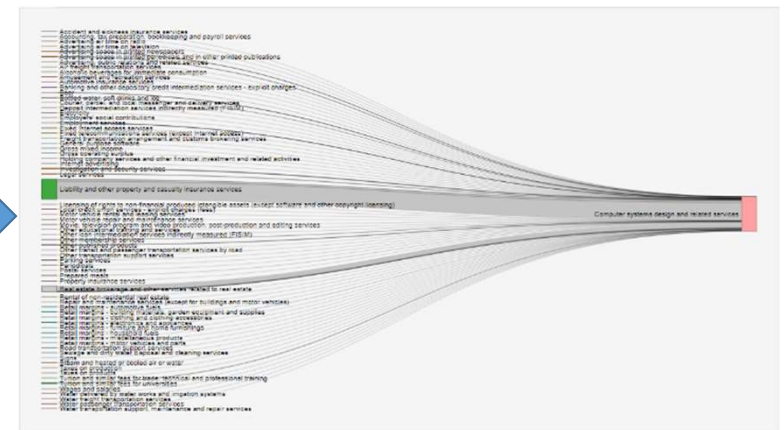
Accident and sickness insurance services
Accounting, tax preparation, bookkeeping and payroll services
Advertising air time on radio
Advertising air time on television
Advertising space in printed newspapers
Advertising space in printed periodicals and in other printed publications
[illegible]
Air passenger transportation services
Alcoholic beverages for immediate consumption
Amusement and recreation services
Automobile insurance services
Banking and other depository credit intermediation services - explicit charges
Beer
Bottled water, soft drinks and ice
Courier, parcel, and local messenger and delivery services
Financial intermediation services indirectly measured (FISIM)
Electricity
Employers' social contributions
Fixed Internet access services
Fixed telecommunications services (except Internet access)
Freight transportation arrangement and customs brokering services
General purpose software
Gross mixed income
Gross operating surplus
Holding company services and other financial investment and related activities
Internet advertising
Investigation and security services
Legal services
Liability and other property and casualty insurance services
Licensing of rights to non-financial produced (intangible assets (except software and other copyright licensing)
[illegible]
Motor vehicle rental and leasing services
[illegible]
Movie, television program and video production, post-production and editing services
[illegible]
Other financial intermediation services indirectly measured (FISIM)
Other membership services
Other miscellaneous products
Other transit and passenger transportation services by road
Other transportation support services
Parking services
Postal services
Prepared meals
Property insurance services
Real estate brokerage and other services related to real estate
Rental of non-residential real estate
Repair and maintenance services (except for buildings and motor vehicles)
Retail margins - building materials, garden equipment and supplies
Retail margins - clothing and clothing accessories
Retail margins - electronics and appliances
Retail margins - household and home furnishings
Retail margins - miscellaneous products
Retail margins - motor vehicles and parts
Road transportation support services
Sewage and dirty water disposal and cleaning services
Steel
Steam and heated or cooled air or water
Taxes on products
Taxes on production
Tuition and similar fees for career, technical and professional training
Tuition and similar fees for universities
Wages and salaries
Water delivered by water works and irrigation systems
Water passenger transportation services
Water transportation support, maintenance and repair services
Computer systems design and related services